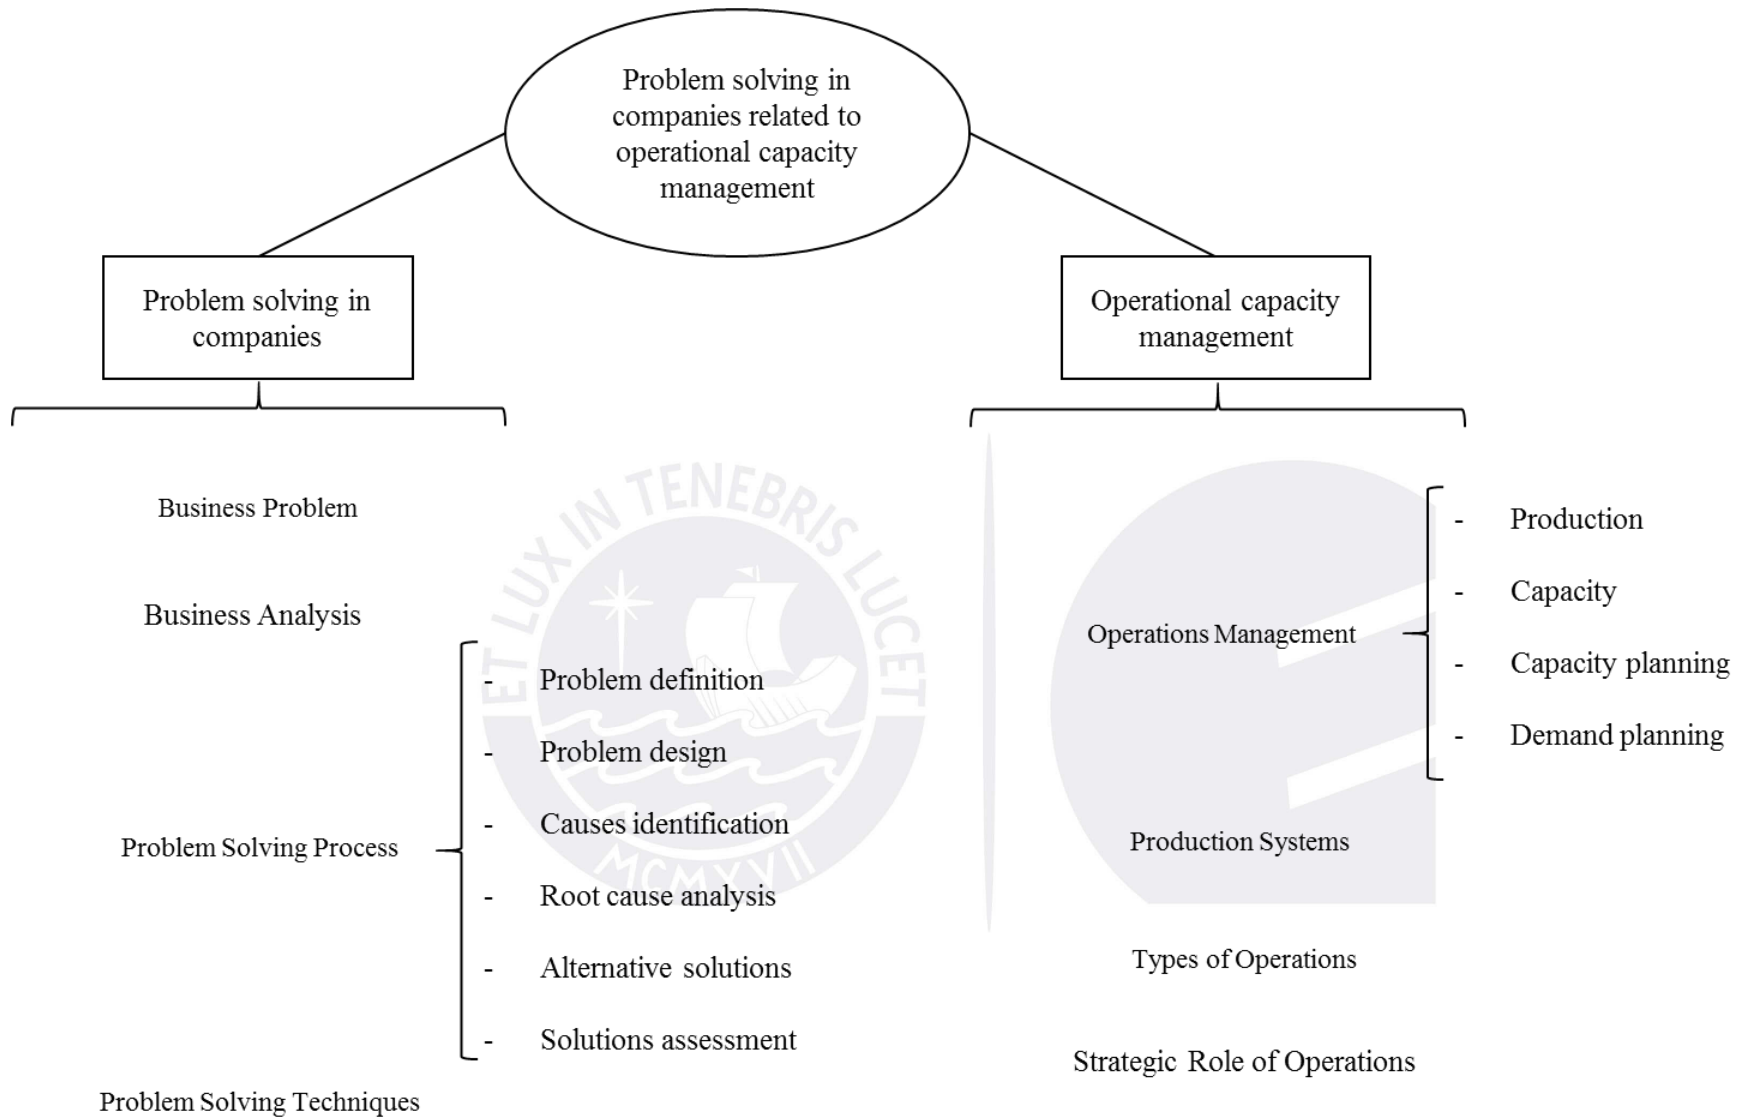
Problem solving in companies related to operational capacity management

Problem solving in companies

Operational capacity management

Business Problem

Business Analysis

Problem Solving Process

- Problem definition
- Problem design
- Causes identification
- Root cause analysis
- Alternative solutions
- Solutions assessment

Problem Solving Techniques

ET LUX IN TENEBRIS LUCET

MCMXVII

Operations Management

- Production
- Capacity
- Capacity planning
- Demand planning

Production Systems

Types of Operations

Strategic Role of Operations